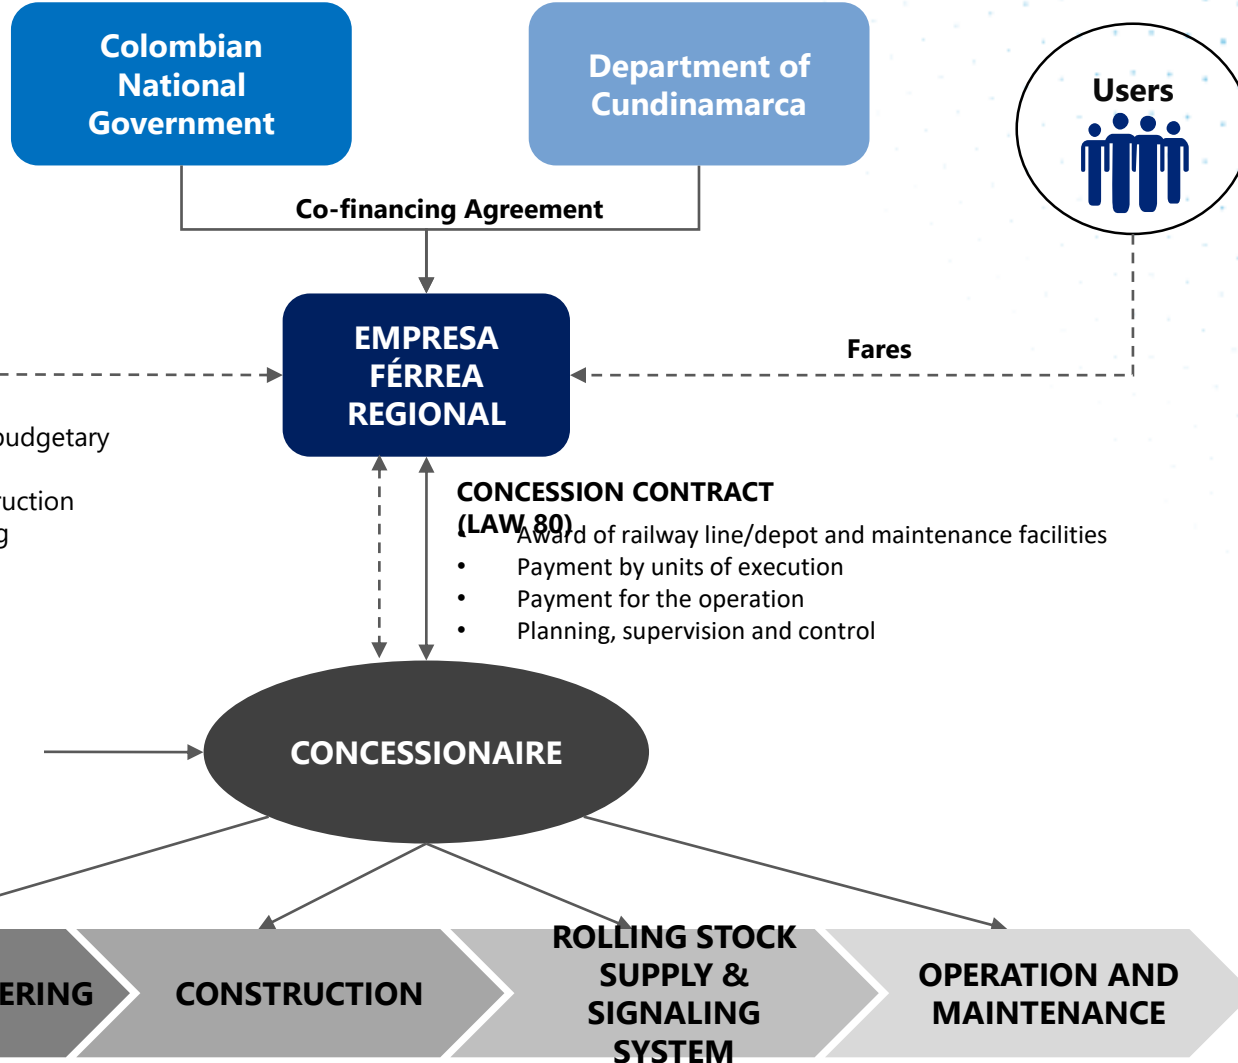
Colombian National Government

Department of Cundinamarca

Users

Co-financing Agreement

EMPRESA FÉRREA REGIONAL

Fares

oudgetary

ruction
g

CONCESSION CONTRACT (LAW 80)

• Award of railway line/depot and maintenance facilities
• Payment by units of execution
• Payment for the operation
• Planning, supervision and control

CONCESSIONAIRE

ERING

CONSTRUCTION

ROLLING STOCK SUPPLY & SIGNALING SYSTEM

OPERATION AND MAINTENANCE